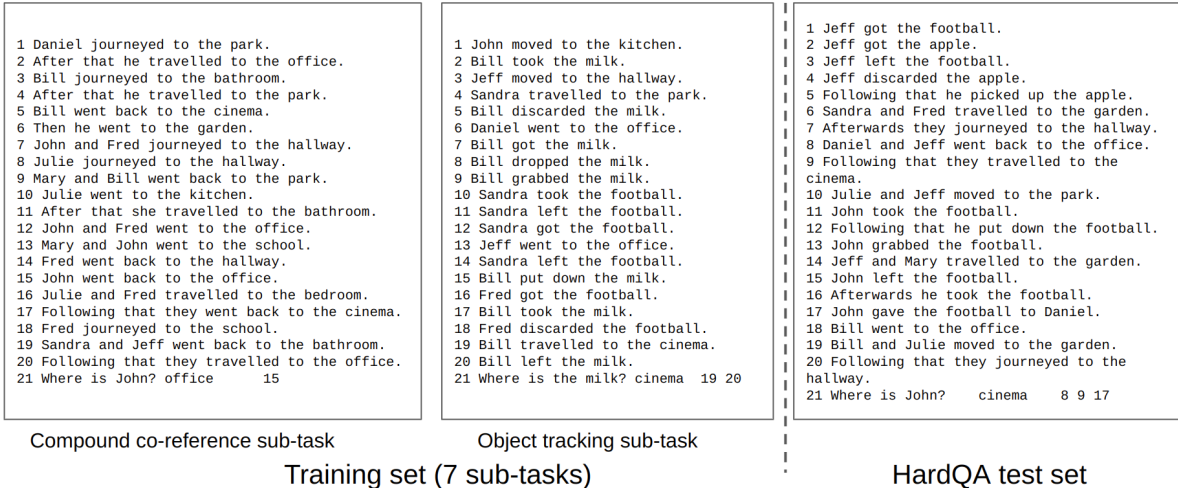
1 Daniel journeyed to the park.
2 After that he travelled to the office.
3 Bill journeyed to the bathroom.
4 After that he travelled to the park.
5 Bill went back to the cinema.
6 Then he went to the garden.
7 John and Fred journeyed to the hallway.
8 Julie journeyed to the hallway.
9 Mary and Bill went back to the park.
10 Julie went to the kitchen.
11 After that she travelled to the bathroom.
12 John and Fred went to the office.
13 Mary and John went to the school.
14 Fred went back to the hallway.
15 John went back to the office.
16 Julie and Fred travelled to the bedroom.
17 Following that they went back to the cinema.
18 Fred journeyed to the school.
19 Sandra and Jeff went back to the bathroom.
20 Following that they travelled to the office.
21 Where is John? office 15

Compound co-reference sub-task

1 John moved to the kitchen.
2 Bill took the milk.
3 Jeff moved to the hallway.
4 Sandra travelled to the park.
5 Bill discarded the milk.
6 Daniel went to the office.
7 Bill got the milk.
8 Bill dropped the milk.
9 Bill grabbed the milk.
10 Sandra took the football.
11 Sandra left the football.
12 Sandra got the football.
13 Jeff went to the office.
14 Sandra left the football.
15 Bill put down the milk.
16 Fred got the football.
17 Bill took the milk.
18 Fred discarded the football.
19 Bill travelled to the cinema.
20 Bill left the milk.
21 Where is the milk? cinema 19 20

Object tracking sub-task

Training set (7 sub-tasks)

1 Jeff got the football.
2 Jeff got the apple.
3 Jeff left the football.
4 Jeff discarded the apple.
5 Following that he picked up the apple.
6 Sandra and Fred travelled to the garden.
7 Afterwards they journeyed to the hallway.
8 Daniel and Jeff went back to the office.
9 Following that they travelled to the cinema.
10 Julie and Jeff moved to the park.
11 John took the football.
12 Following that he put down the football.
13 John grabbed the football.
14 Jeff and Mary travelled to the garden.
15 John left the football.
16 Afterwards he took the football.
17 John gave the football to Daniel.
18 Bill went to the office.
19 Bill and Julie moved to the garden.
20 Following that they journeyed to the hallway.
21 Where is John? cinema 8 9 17

HardQA test set